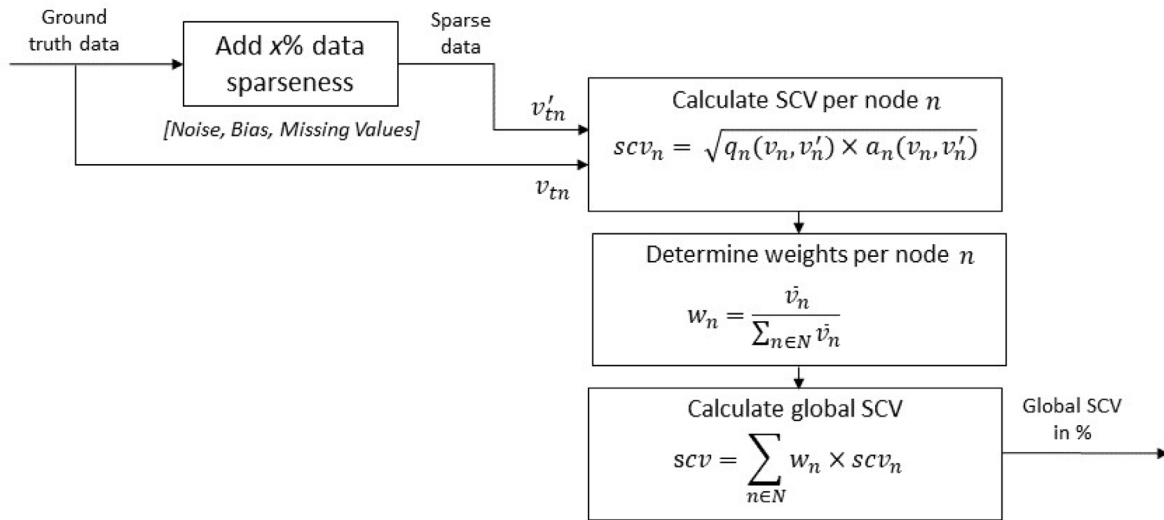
Ground truth data

Add *x*% data sparseness

[Noise, Bias, Missing Values]

Sparse data

$v'_{tn}$

$v_{tn}$

Calculate SCV per node $n$

$scv_n = \sqrt{q_n(v_n, v'_n) \times a_n(v_n, v'_n)}$

Determine weights per node $n$

$w_n = \frac{\bar{v_n}}{\sum_{n \in N} \bar{v_n}}$

Calculate global SCV

$scv = \sum_{n \in N} w_n \times scv_n$

Global SCV in %